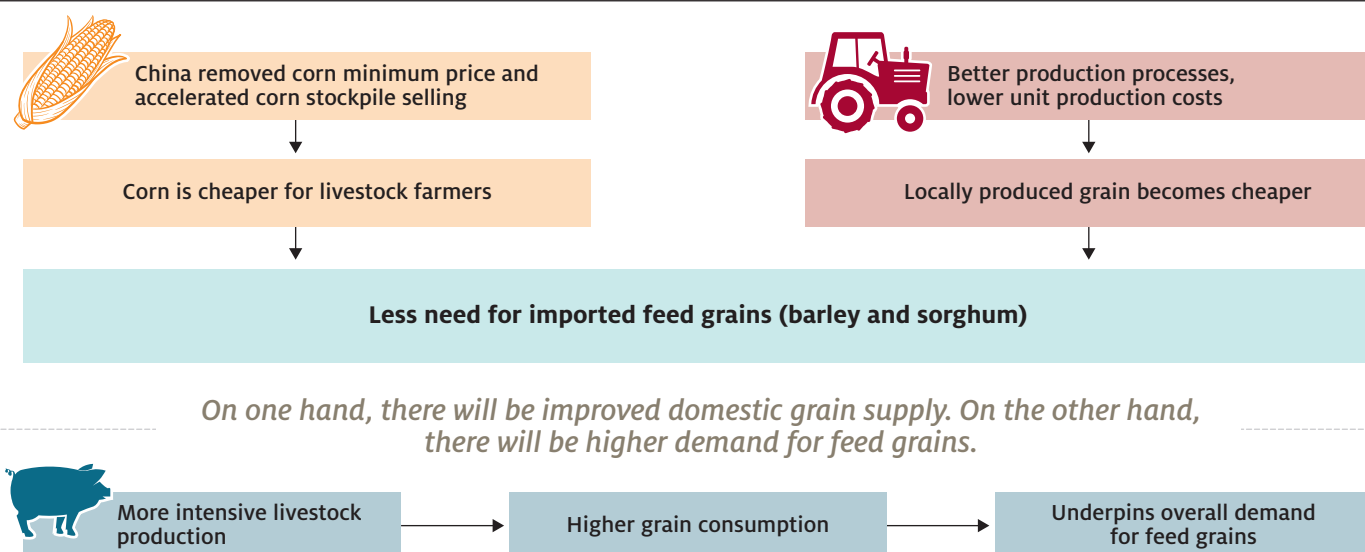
China removed corn minimum price and accelerated corn stockpile selling

Corn is cheaper for livestock farmers

Better production processes, lower unit production costs

Locally produced grain becomes cheaper

Less need for imported feed grains (barley and sorghum)

On one hand, there will be improved domestic grain supply. On the other hand, there will be higher demand for feed grains.

More intensive livestock production

Higher grain consumption

Underpins overall demand for feed grains